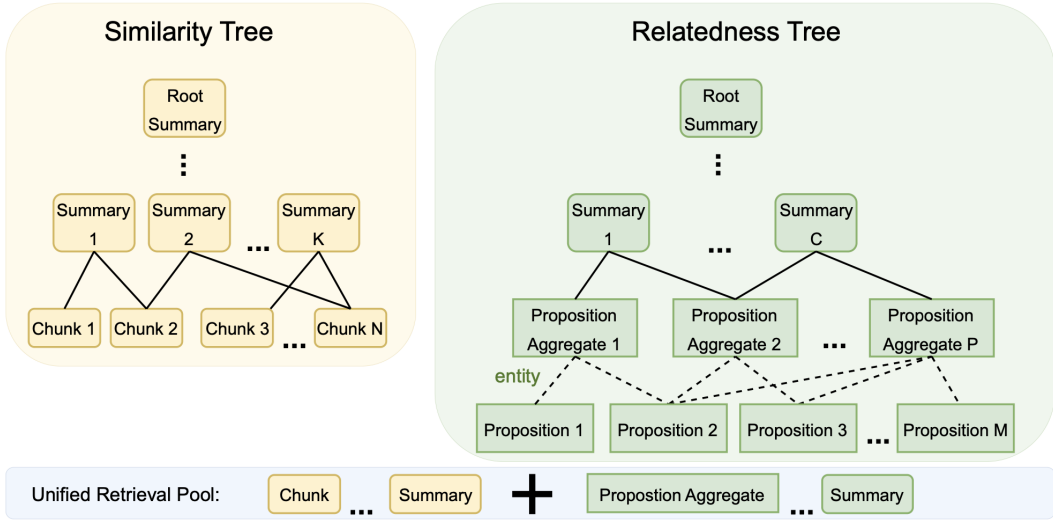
Similarity Tree

Root Summary

⋮

Summary 1

Summary 2

...

Summary K

Chunk 1

Chunk 2

Chunk 3

...

Chunk N

Relatedness Tree

Root Summary

⋮

Summary 1

...

Summary C

Proposition Aggregate 1

Proposition Aggregate 2

...

Proposition Aggregate P

entity

Proposition 1

Proposition 2

Proposition 3

...

Proposition M

Unified Retrieval Pool:

Chunk

...

Summary

+

Propostion Aggregate

...

Summary